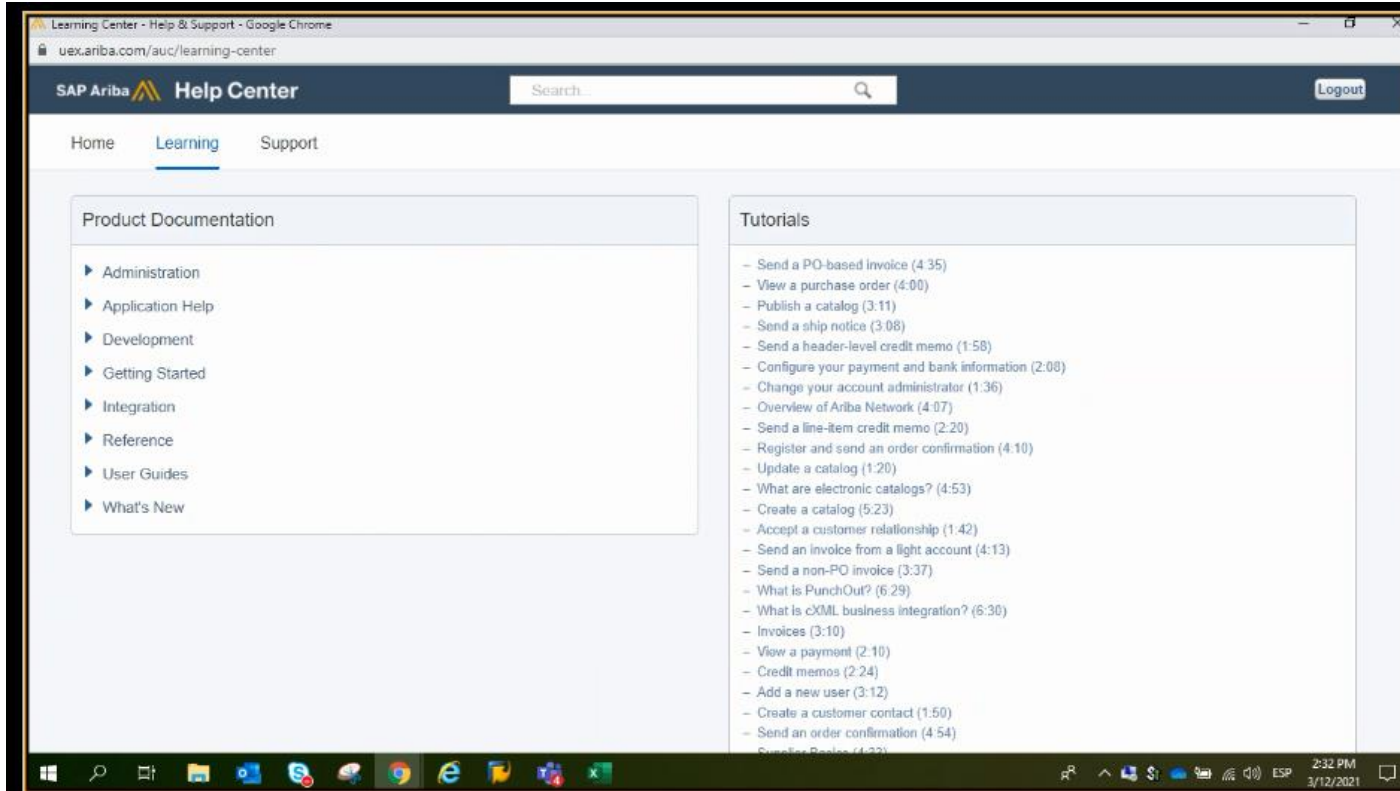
Learning Center - Help & Support - Google Chrome
uex.ariba.com/auc/learning-center

SAP Ariba Help Center
Search...
Logout

Home Learning Support

Product Documentation

Administration
Application Help
Development
Getting Started
Integration
Reference
User Guides
What's New

Tutorials

– Send a PO-based invoice (4:35)
– View a purchase order (4:00)
– Publish a catalog (3:11)
– Send a ship notice (3:08)
– Send a header-level credit memo (1:58)
– Configure your payment and bank information (2:08)
– Change your account administrator (1:36)
– Overview of Ariba Network (4:07)
– Send a line-item credit memo (2:20)
– Register and send an order confirmation (4:10)
– Update a catalog (1:20)
– What are electronic catalogs? (4:53)
– Create a catalog (5:23)
– Accept a customer relationship (1:42)
– Send an invoice from a light account (4:13)
– Send a non-PO invoice (3:37)
– What is PunchOut? (6:29)
– What is cXML business integration? (6:30)
– Invoices (3:10)
– View a payment (2:10)
– Credit memos (2:24)
– Add a new user (3:12)
– Create a customer contact (1:50)
– Send an order confirmation (4:54)
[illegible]

ESP 2:32 PM 3/12/2021